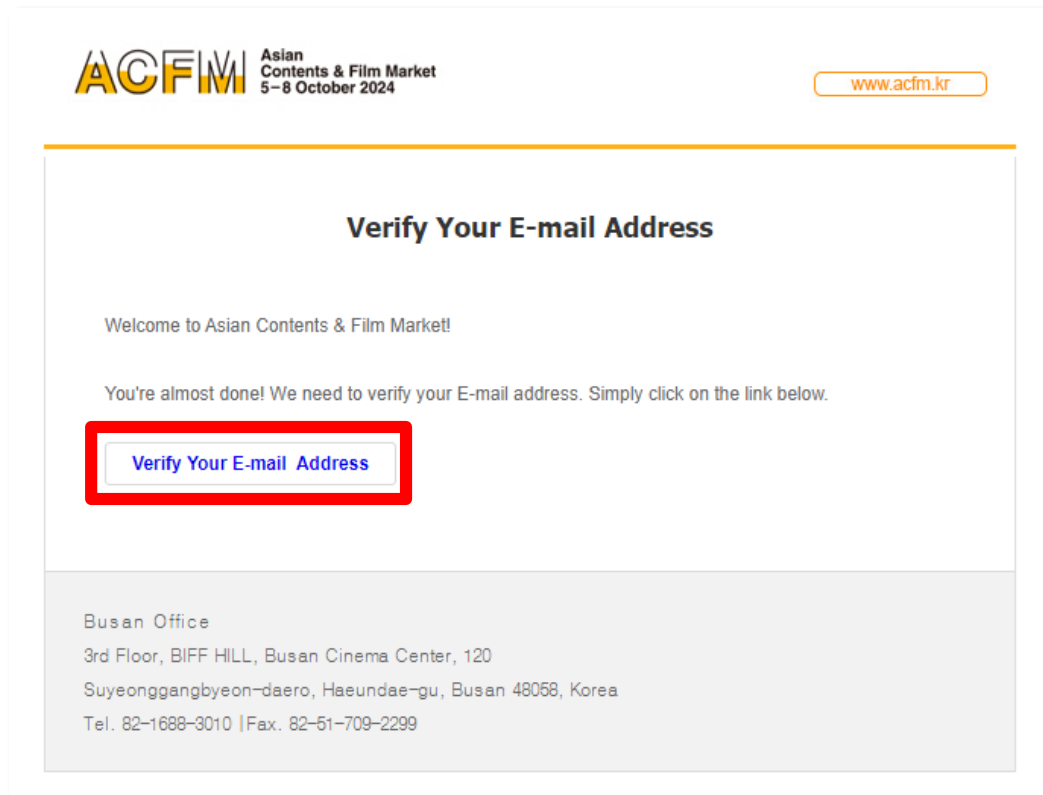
ACFM Asian Contents & Film Market 5–8 October 2024

www.acfm.kr

Verify Your E-mail Address

Welcome to Asian Contents & Film Market!

You're almost done! We need to verify your E-mail address. Simply click on the link below.

Verify Your E-mail Address

Busan Office
3rd Floor, BIFF HILL, Busan Cinema Center, 120
Suyeonggangbyeon-daero, Haeundae-gu, Busan 48058, Korea
Tel. 82-1688-3010 |Fax. 82-51-709-2299